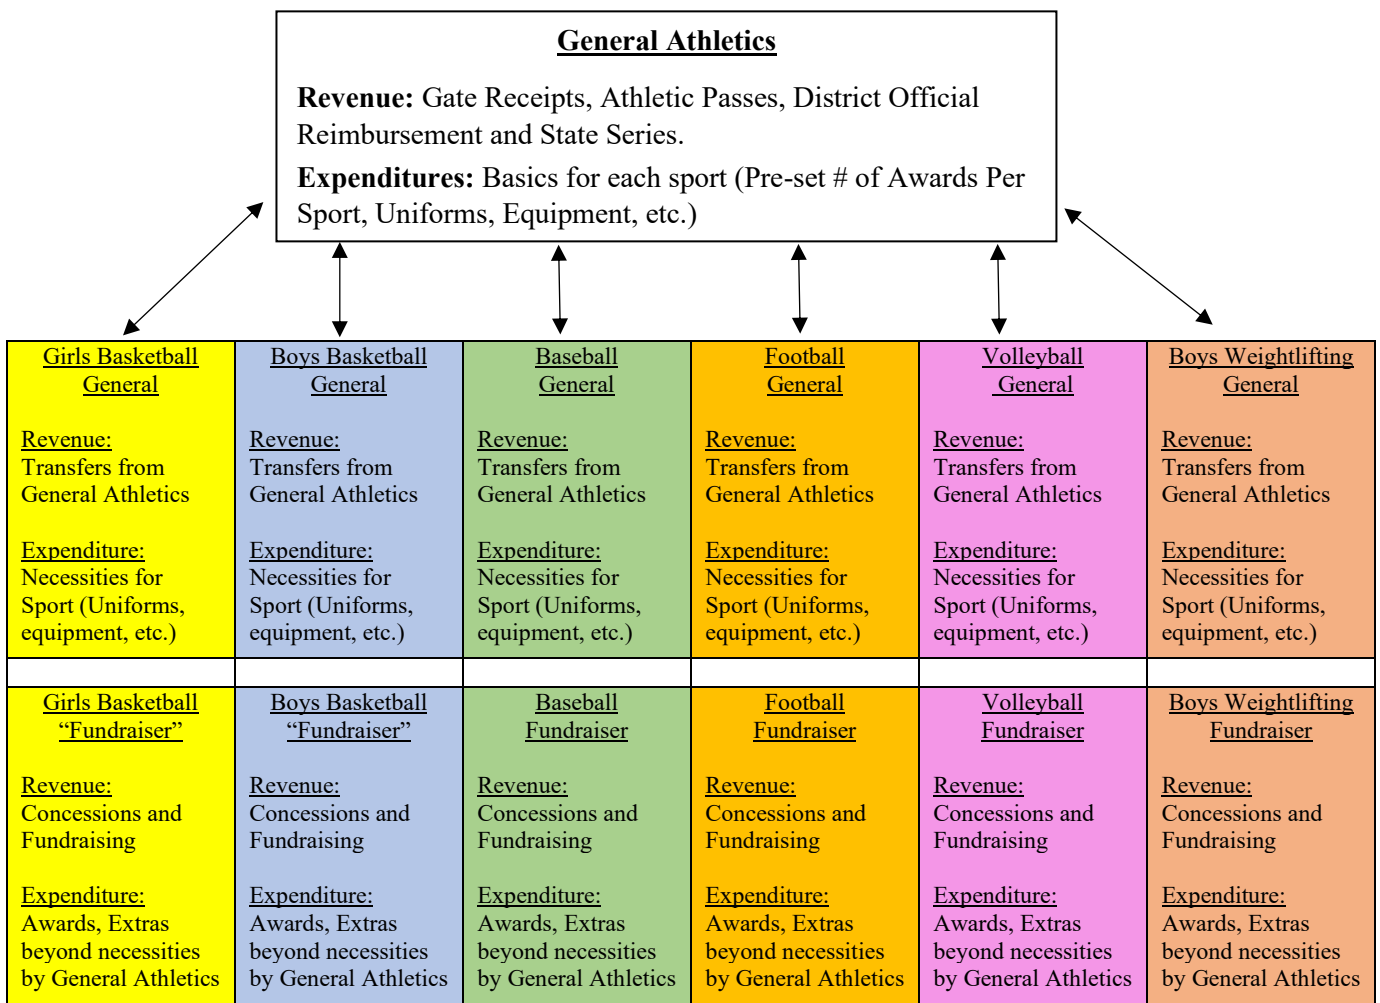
General Athletics

Revenue: Gate Receipts, Athletic Passes, District Official Reimbursement and State Series.

Expenditures: Basics for each sport (Pre-set # of Awards Per Sport, Uniforms, Equipment, etc.)

| Girls Basketball General<br><br>Revenue:<br>Transfers from General Athletics<br><br>Expenditure:<br>Necessities for Sport (Uniforms, equipment, etc.) | Boys Basketball General<br><br>Revenue:<br>Transfers from General Athletics<br><br>Expenditure:<br>Necessities for Sport (Uniforms, equipment, etc.) | Baseball General<br><br>Revenue:<br>Transfers from General Athletics<br><br>Expenditure:<br>Necessities for Sport (Uniforms, equipment, etc.) | Football General<br><br>Revenue:<br>Transfers from General Athletics<br><br>Expenditure:<br>Necessities for Sport (Uniforms, equipment, etc.) | Volleyball General<br><br>Revenue:<br>Transfers from General Athletics<br><br>Expenditure:<br>Necessities for Sport (Uniforms, equipment, etc.) | Boys Weightlifting General<br><br>Revenue:<br>Transfers from General Athletics<br><br>Expenditure:<br>Necessities for Sport (Uniforms, equipment, etc.) |
|---|---|---|---|---|---|
| | | | | | |
| Girls Basketball "Fundraiser"<br><br>Revenue:<br>Concessions and Fundraising<br><br>Expenditure:<br>Awards, Extras beyond necessities by General Athletics | Boys Basketball "Fundraiser"<br><br>Revenue:<br>Concessions and Fundraising<br><br>Expenditure:<br>Awards, Extras beyond necessities by General Athletics | Baseball Fundraiser<br><br>Revenue:<br>Concessions and Fundraising<br><br>Expenditure:<br>Awards, Extras beyond necessities by General Athletics | Football Fundraiser<br><br>Revenue:<br>Concessions and Fundraising<br><br>Expenditure:<br>Awards, Extras beyond necessities by General Athletics | Volleyball Fundraiser<br><br>Revenue:<br>Concessions and Fundraising<br><br>Expenditure:<br>Awards, Extras beyond necessities by General Athletics | Boys Weightlifting Fundraiser<br><br>Revenue:<br>Concessions and Fundraising<br><br>Expenditure:<br>Awards, Extras beyond necessities by General Athletics |